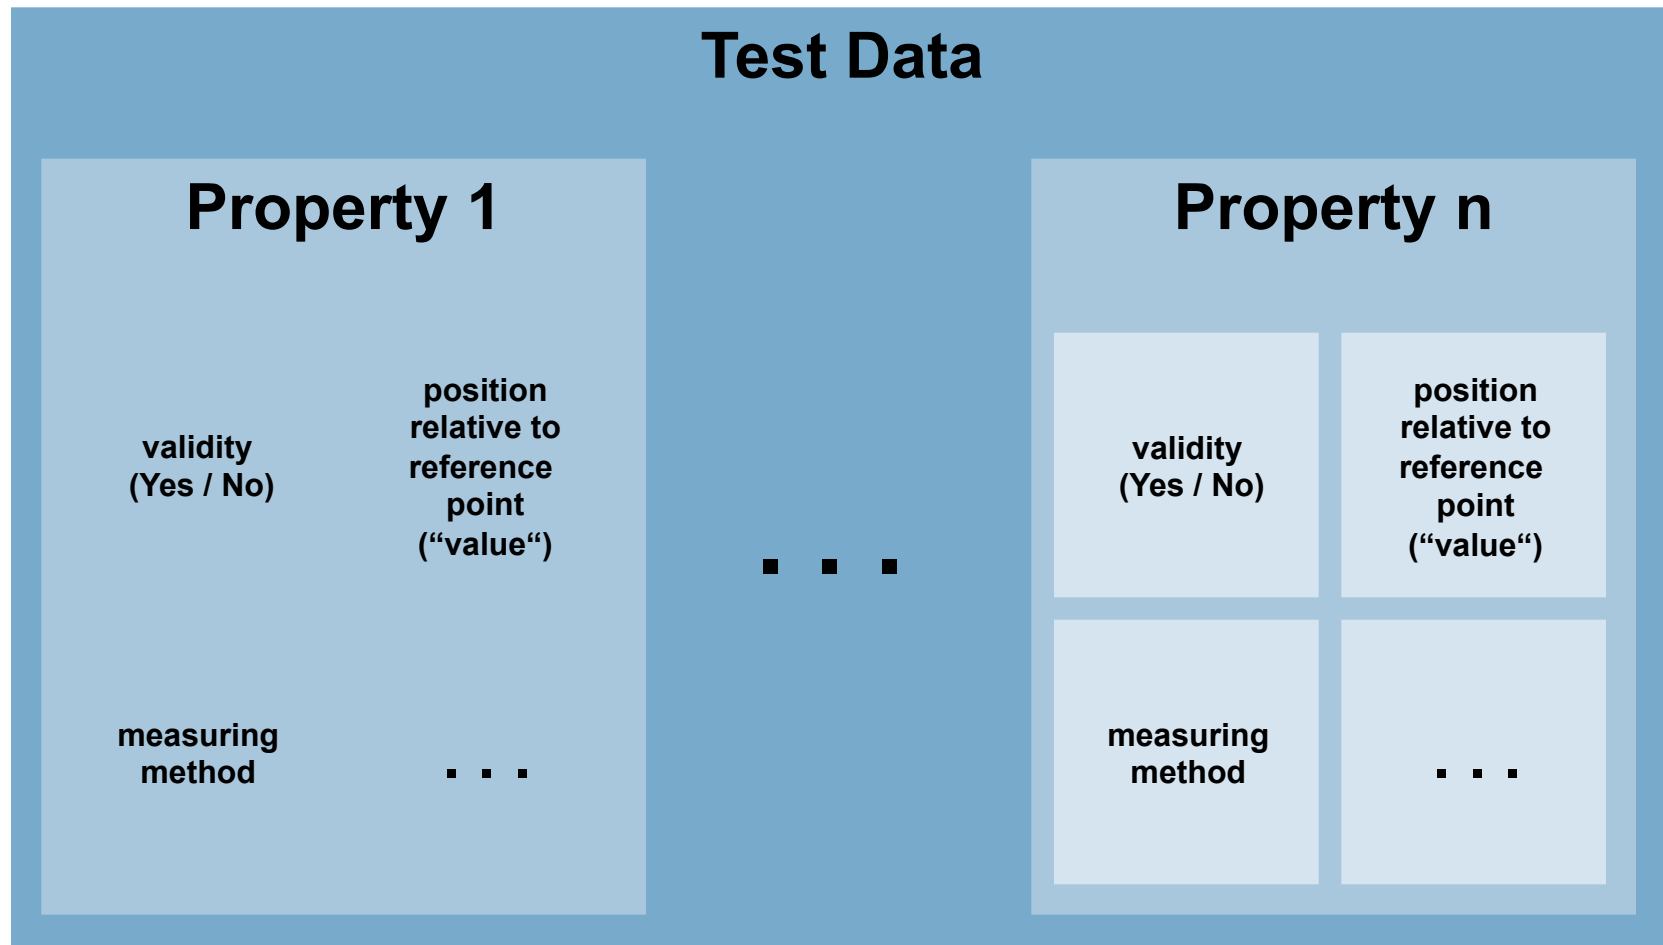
Test Data

Property 1

validity (Yes / No)

position relative to reference point (“value“)

measuring method

. . .

. . .

Property n

validity (Yes / No)

position relative to reference point (“value“)

measuring method

. . .